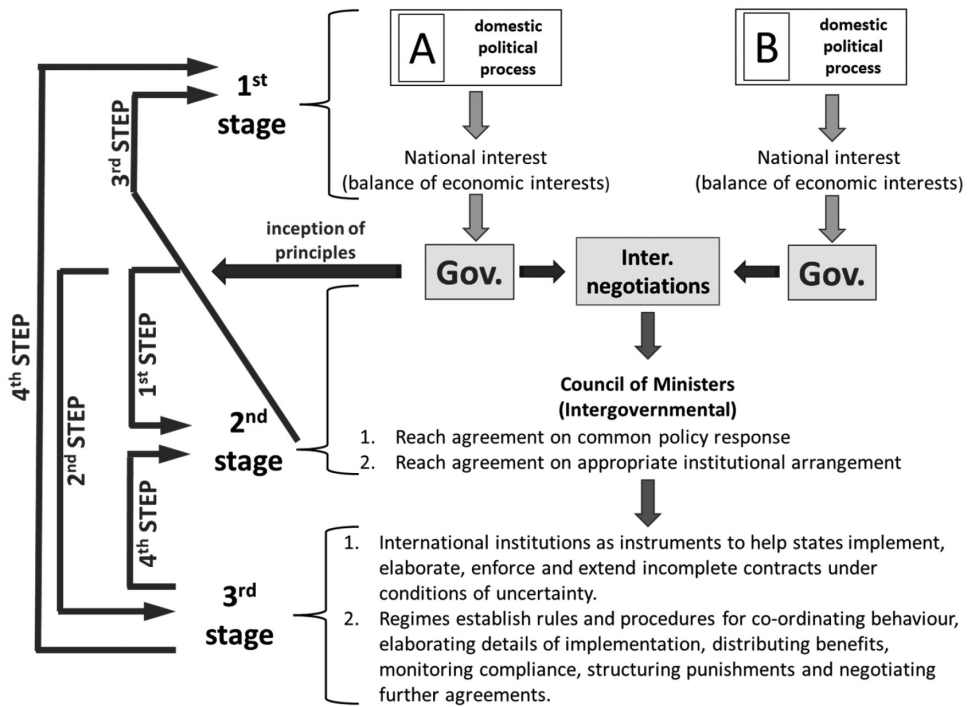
A domestic political process

B domestic political process

National interest (balance of economic interests)

National interest (balance of economic interests)

$1^{st}$ stage

$3^{rd}$ STEP

inception of principles

Gov.

Inter. negotiations

Gov.

$4^{th}$ STEP

$2^{nd}$ STEP

$1^{st}$ STEP

$4^{th}$ STEP

Council of Ministers (Intergovernmental)

$2^{nd}$ stage

1. Reach agreement on common policy response
2. Reach agreement on appropriate institutional arrangement

$3^{rd}$ stage

1. International institutions as instruments to help states implement, elaborate, enforce and extend incomplete contracts under conditions of uncertainty.
2. Regimes establish rules and procedures for co-ordinating behaviour, elaborating details of implementation, distributing benefits, monitoring compliance, structuring punishments and negotiating further agreements.